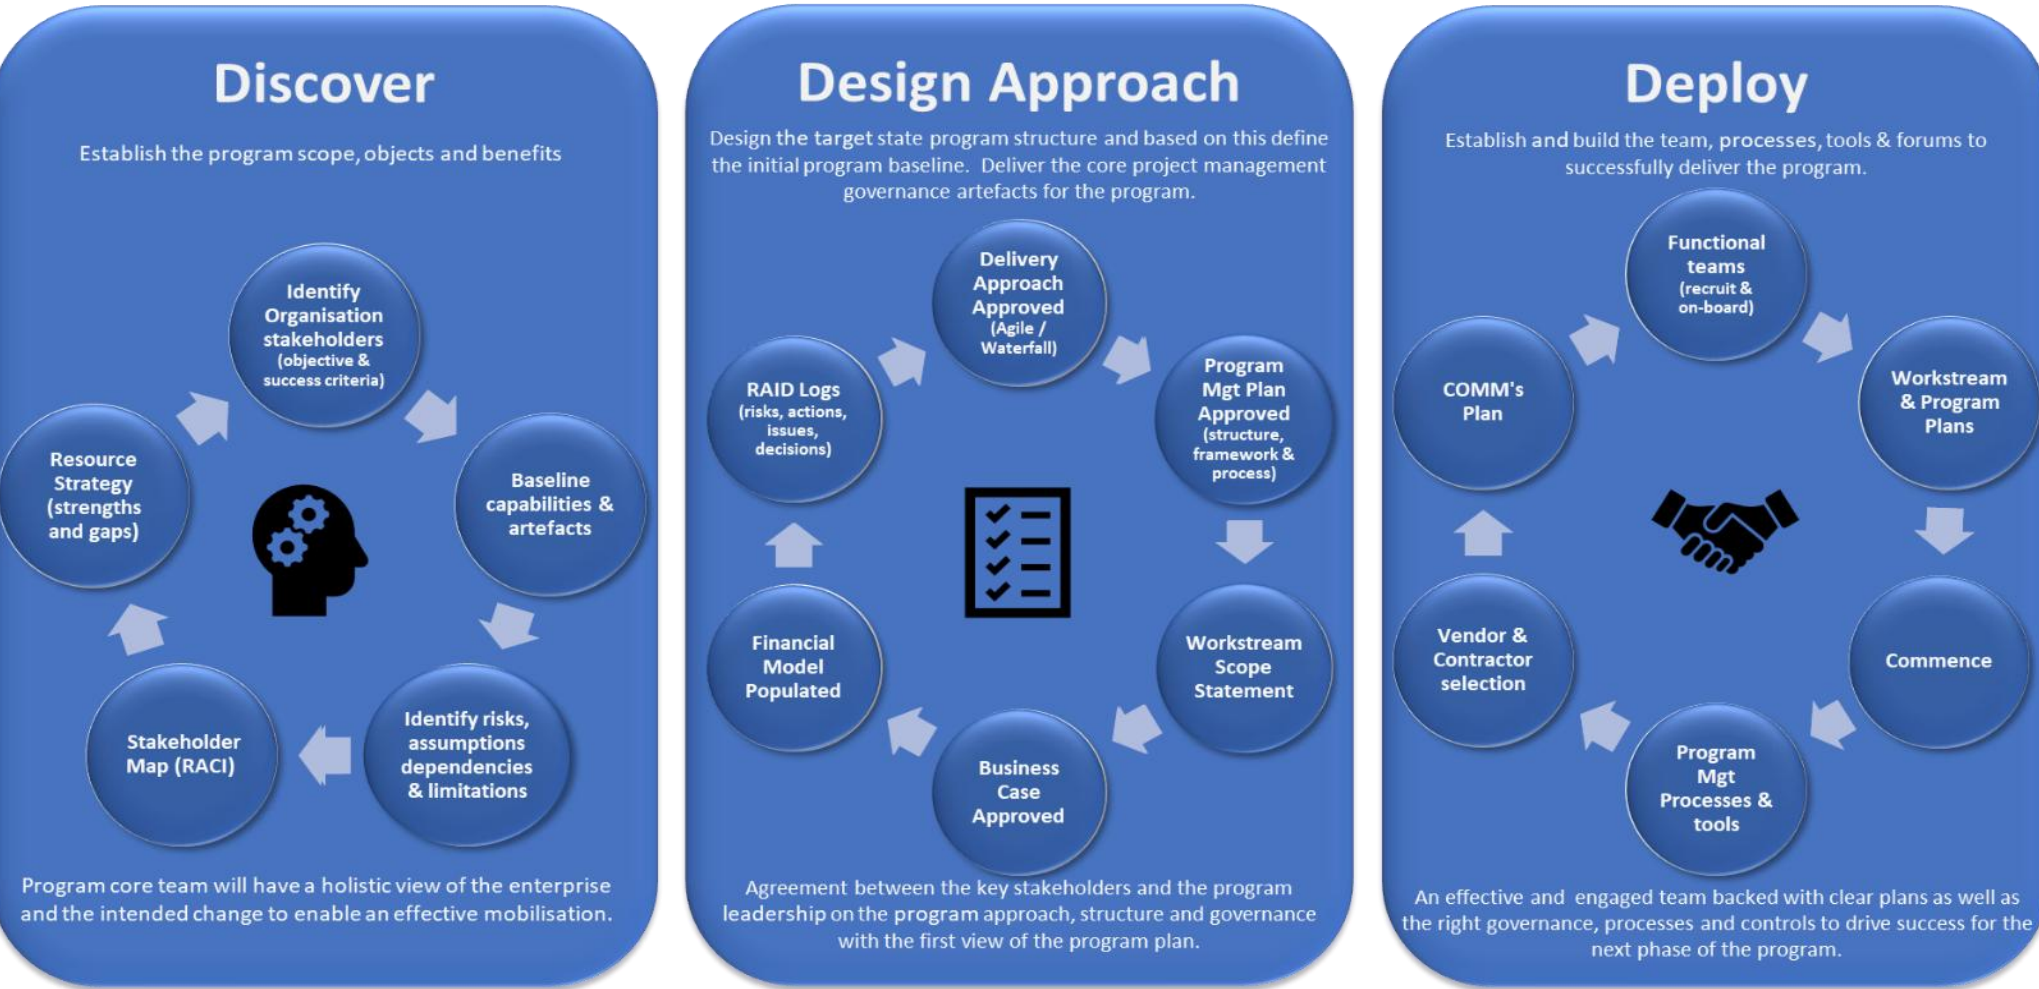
Discover

Establish the program scope, objects and benefits

Identify Organisation stakeholders (objective & success criteria)

Baseline capabilities & artefacts

Identify risks, assumptions dependencies & limitations

Stakeholder Map (RACI)

Resource Strategy (strengths and gaps)

Program core team will have a holistic view of the enterprise and the intended change to enable an effective mobilisation.

Design Approach

Design the target state program structure and based on this define the initial program baseline. Deliver the core project management governance artefacts for the program.

Delivery Approach Approved (Agile / Waterfall)

Program Mgt Plan Approved (structure, framework & process)

Workstream Scope Statement

Business Case Approved

Financial Model Populated

RAID Logs (risks, actions, issues, decisions)

Agreement between the key stakeholders and the program leadership on the program approach, structure and governance with the first view of the program plan.

Deploy

Establish and build the team, processes, tools & forums to successfully deliver the program.

Functional teams (recruit & on-board)

Workstream & Program Plans

Commence

Program Mgt Processes & tools

Vendor & Contractor selection

COMM's Plan

An effective and engaged team backed with clear plans as well as the right governance, processes and controls to drive success for the next phase of the program.